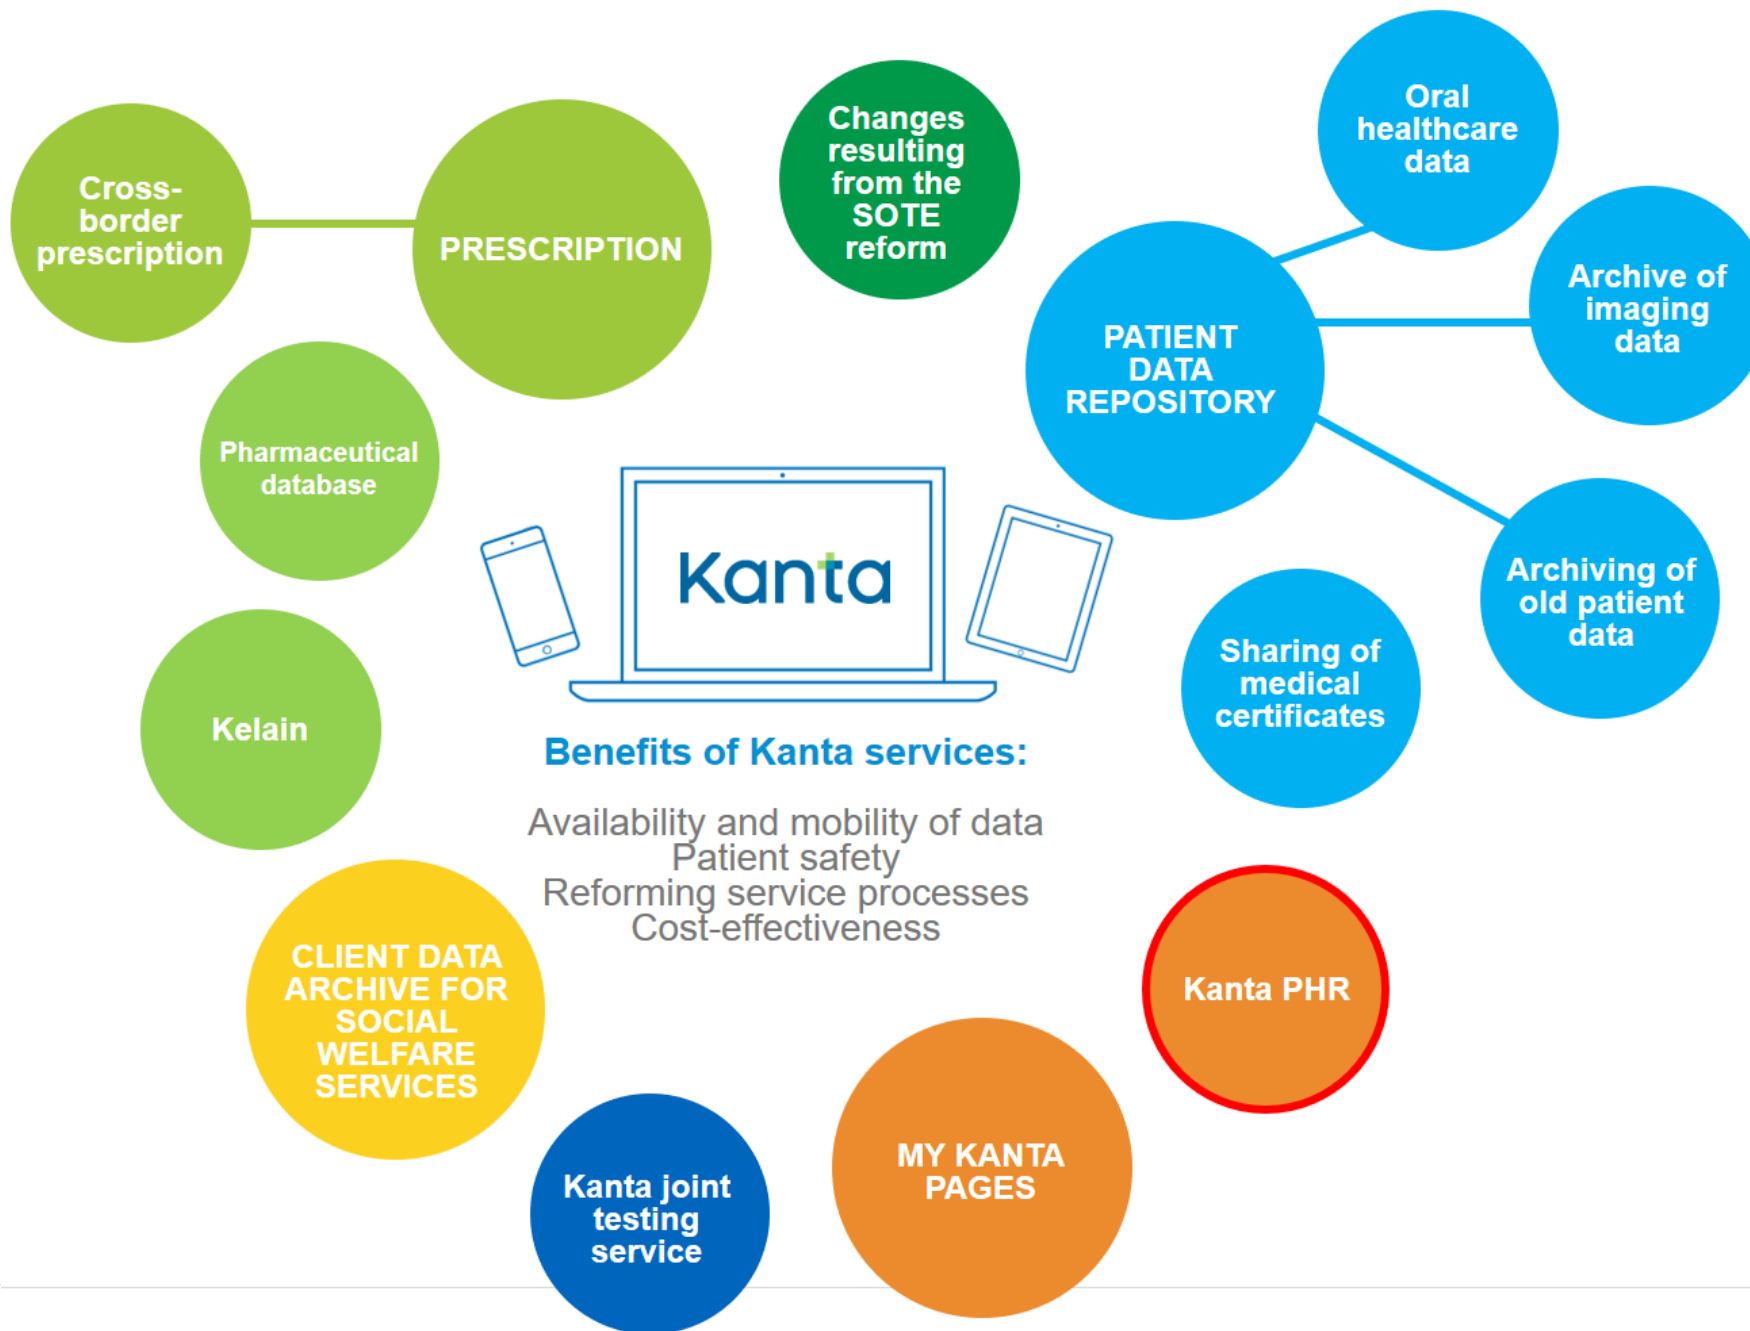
Cross-border prescription

PRESCRIPTION

Changes resulting from the SOTE reform

Oral healthcare data

Archive of imaging data

PATIENT DATA REPOSITORY

Archiving of old patient data

Pharmaceutical database

Kanta

Sharing of medical certificates

Kelain

Benefits of Kanta services:

Availability and mobility of data
Patient safety
Reforming service processes
Cost-effectiveness

CLIENT DATA ARCHIVE FOR SOCIAL WELFARE SERVICES

Kanta PHR

MY KANTA PAGES

Kanta joint testing service